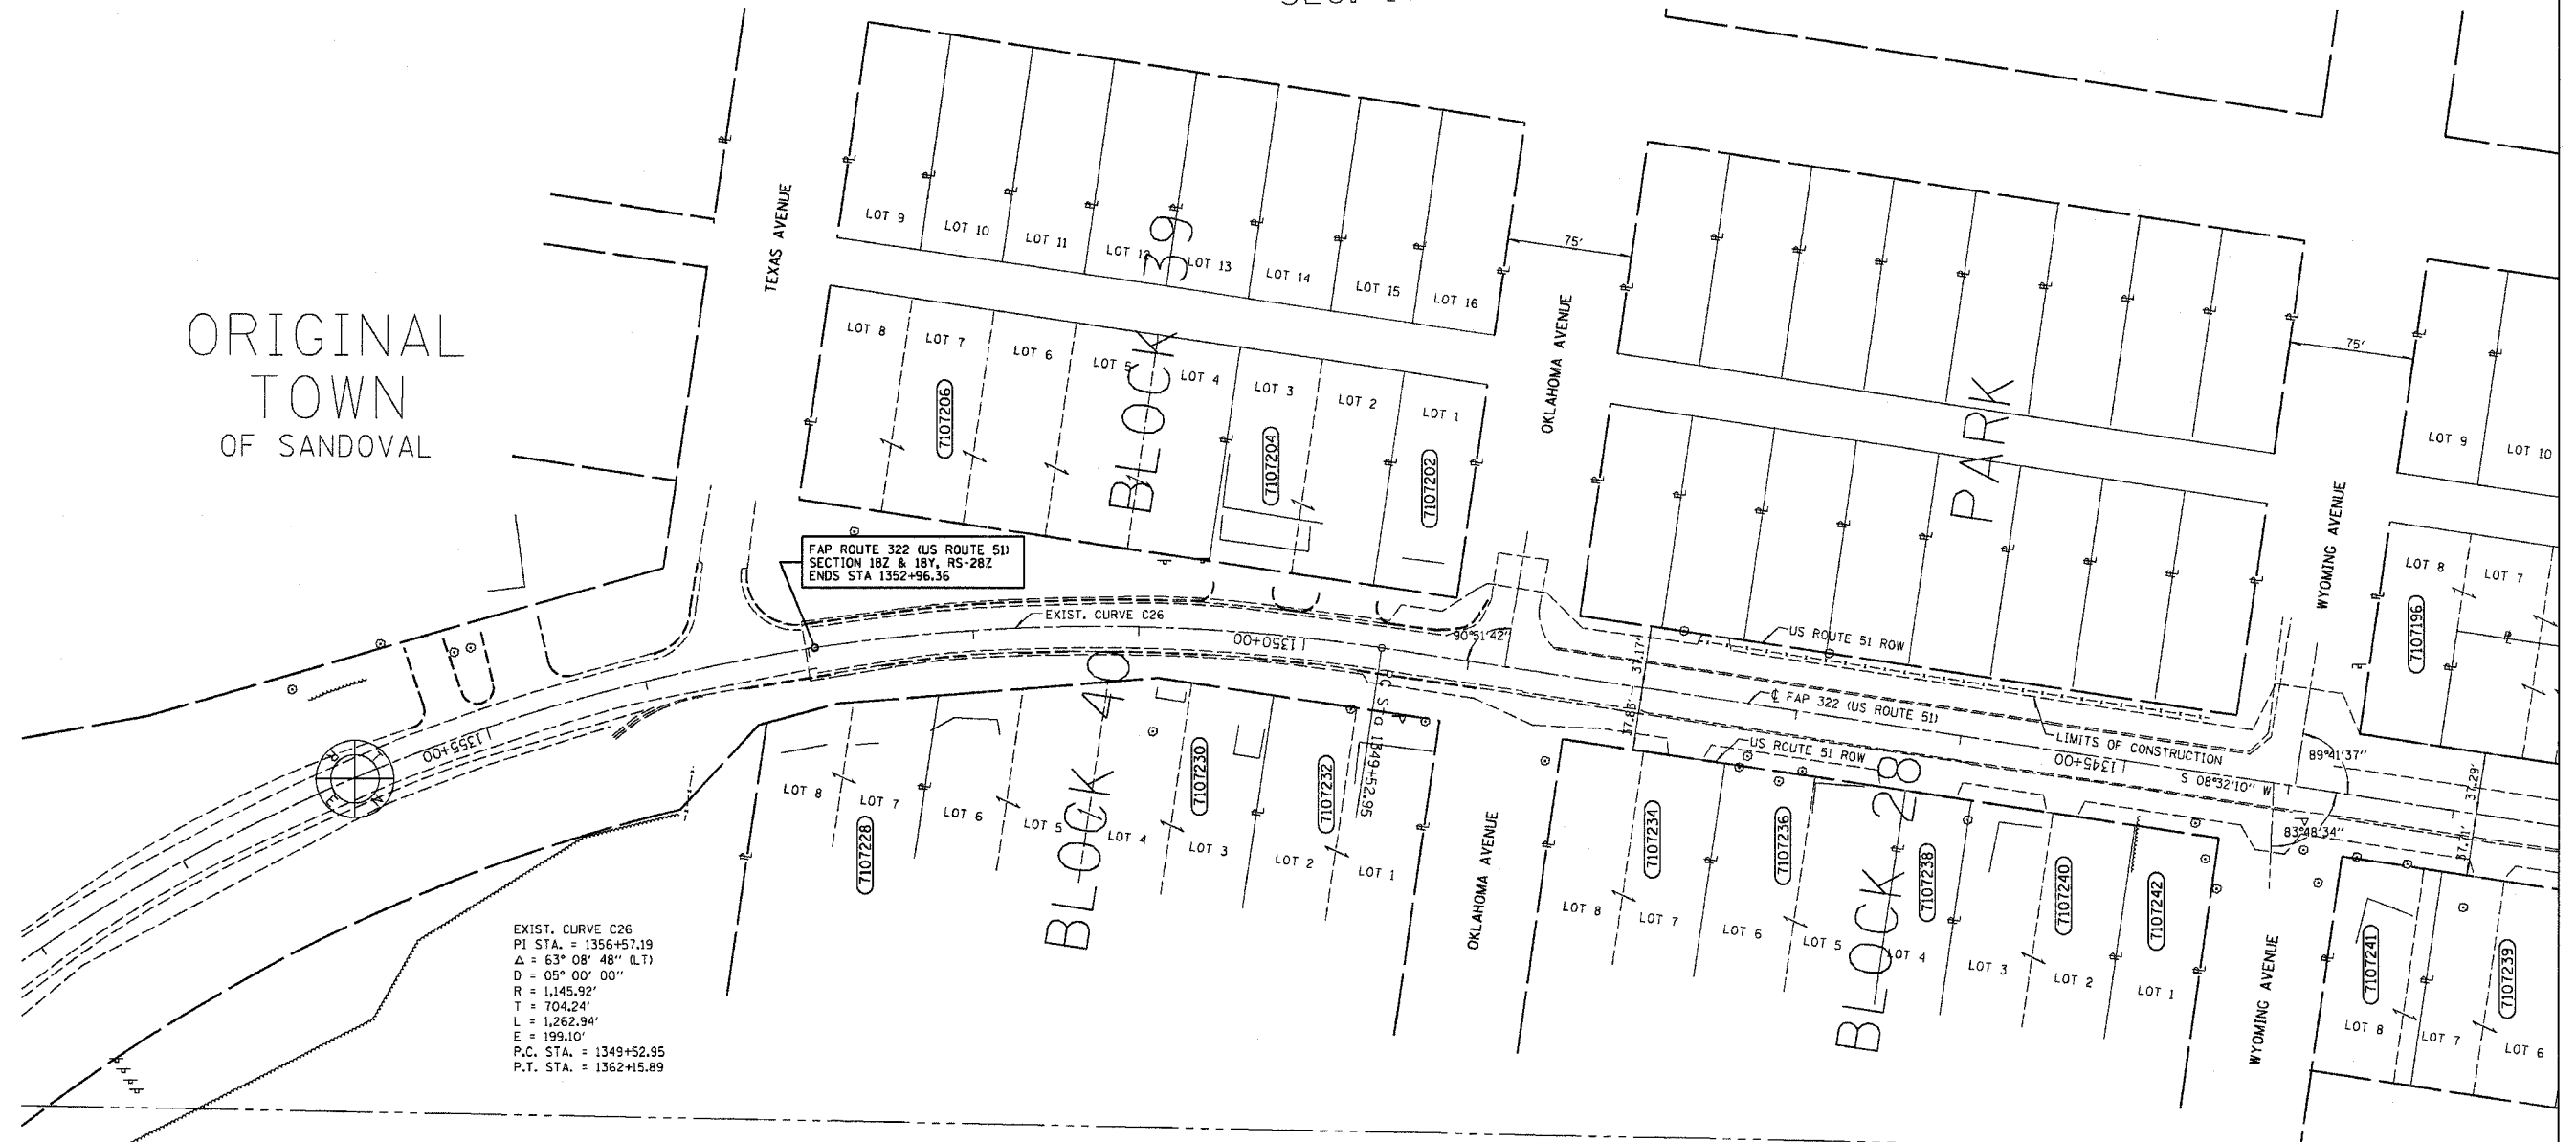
ORIGINAL
TOWN
OF SANDOVAL

TEXAS AVENUE

LOT 9
LOT 10
LOT 11
LOT 12
LOT 13
LOT 14
LOT 15
LOT 16

BLOCK 39

LOT 8
LOT 7
LOT 6
LOT 5
LOT 4
LOT 3
LOT 2
LOT 1

7107206
7107204
7107202

75'

OKLAHOMA AVENUE

PARK

75'

LOT 9
LOT 10

WYOMING AVENUE

LOT 8
LOT 7
7107196

FAP ROUTE 322 (US ROUTE 51)
SECTION 18Z & 18Y, RS-28Z
ENDS STA 1352+96.36

EXIST. CURVE C26

1350+00

90°51'42"

US ROUTE 51 ROW

℄ FAP 322 (US ROUTE 51)

LIMITS OF CONSTRUCTION

US ROUTE 51 ROW

1345+00

S 08°32'10" W

89°41'37"

83°48'34"

37.17'
37.83'
37.29'
37.71'

1355+00

P.C. STA 1349+52.95

BLOCK 40

LOT 8
LOT 7
LOT 6
LOT 5
LOT 4
LOT 3
LOT 2
LOT 1

7107228
7107230
7107232

OKLAHOMA AVENUE

BLOCK 28

LOT 8
LOT 7
LOT 6
LOT 5
LOT 4
LOT 3
LOT 2
LOT 1

7107234
7107236
7107238
7107240
7107242

WYOMING AVENUE

7107241
7107239
LOT 8
LOT 7
LOT 6

EXIST. CURVE C26
PI STA. = 1356+57.19
Δ = 63° 08' 48" (LT)
D = 05° 00' 00"
R = 1,145.92'
T = 704.24'
L = 1,262.94'
E = 199.10'
P.C. STA. = 1349+52.95
P.T. STA. = 1362+15.89